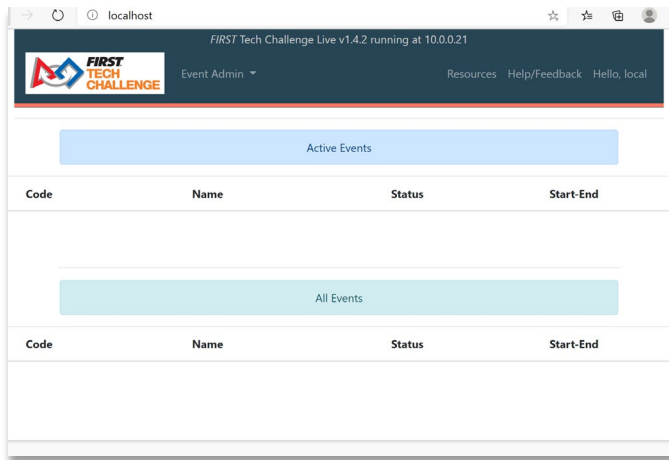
localhost

FIRST Tech Challenge Live v1.4.2 running at 10.0.0.21

FIRST TECH CHALLENGE

Event Admin

Resources Help/Feedback Hello, local

Active Events

| Code | Name | Status | Start-End |
|---|---|---|---|

All Events

| Code | Name | Status | Start-End |
|---|---|---|---|